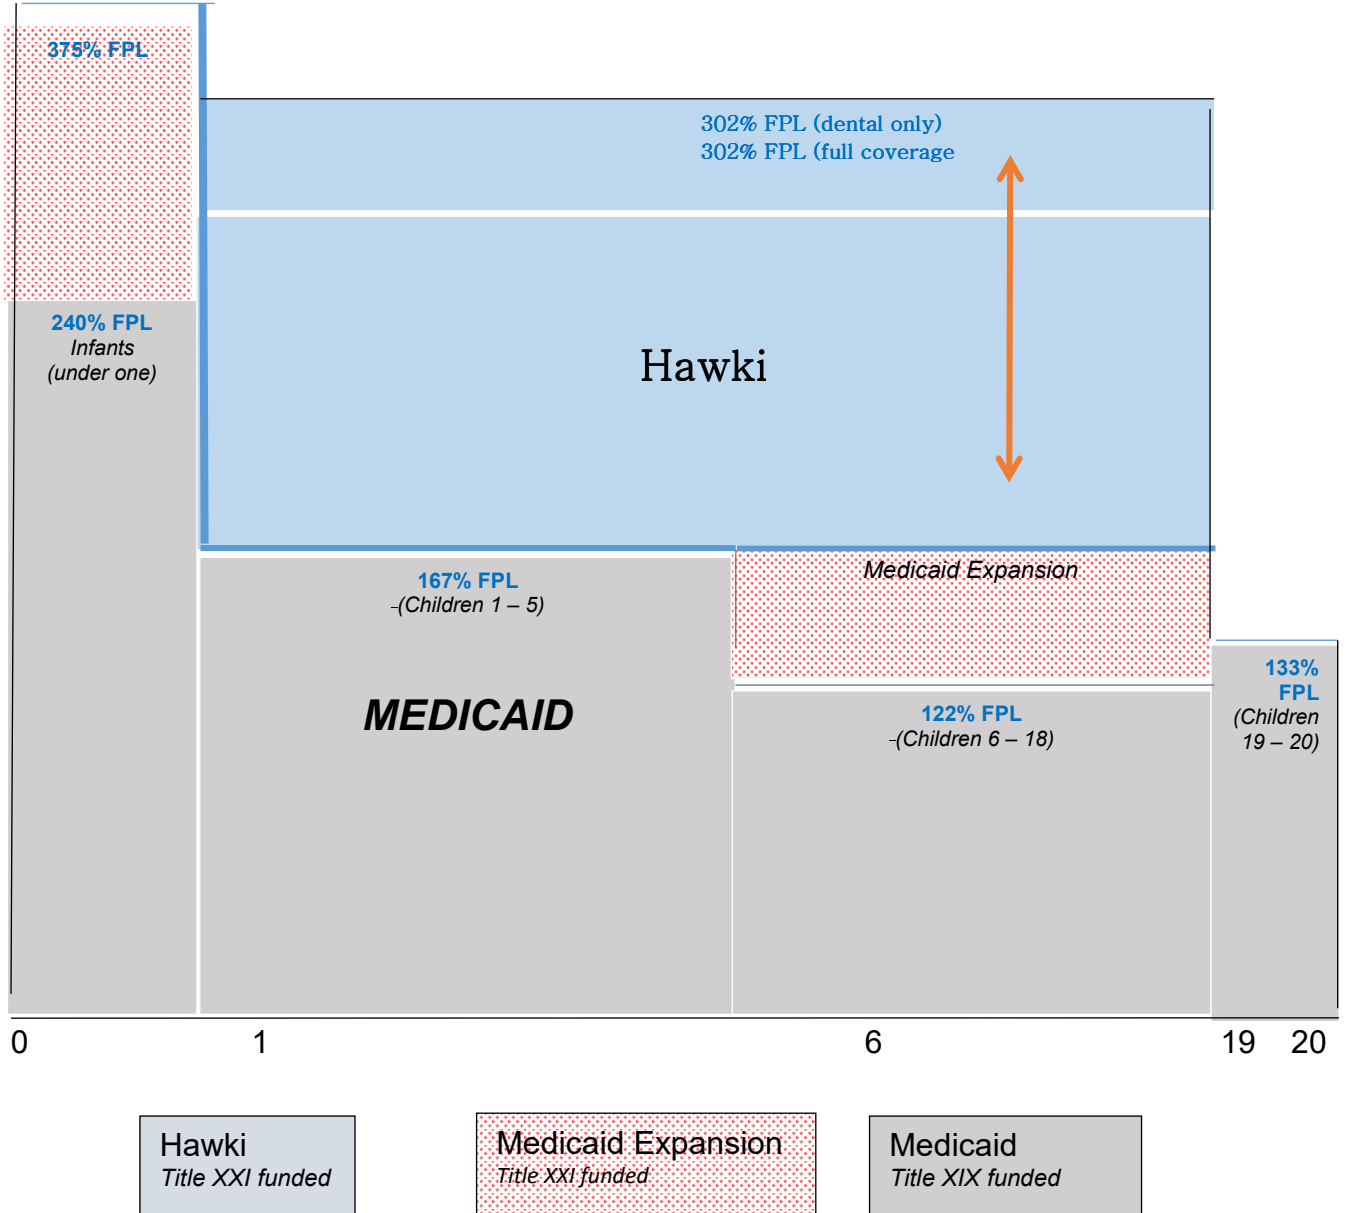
375% FPL

302% FPL (dental only)
302% FPL (full coverage

240% FPL
Infants
(under one)

Hawki

167% FPL
(Children 1 – 5)

Medicaid Expansion

MEDICAID

122% FPL
(Children 6 – 18)

133% FPL
(Children 19 – 20)

0 1 6 19 20

Hawki
Title XXI funded

Medicaid Expansion
Title XXI funded

Medicaid
Title XIX funded